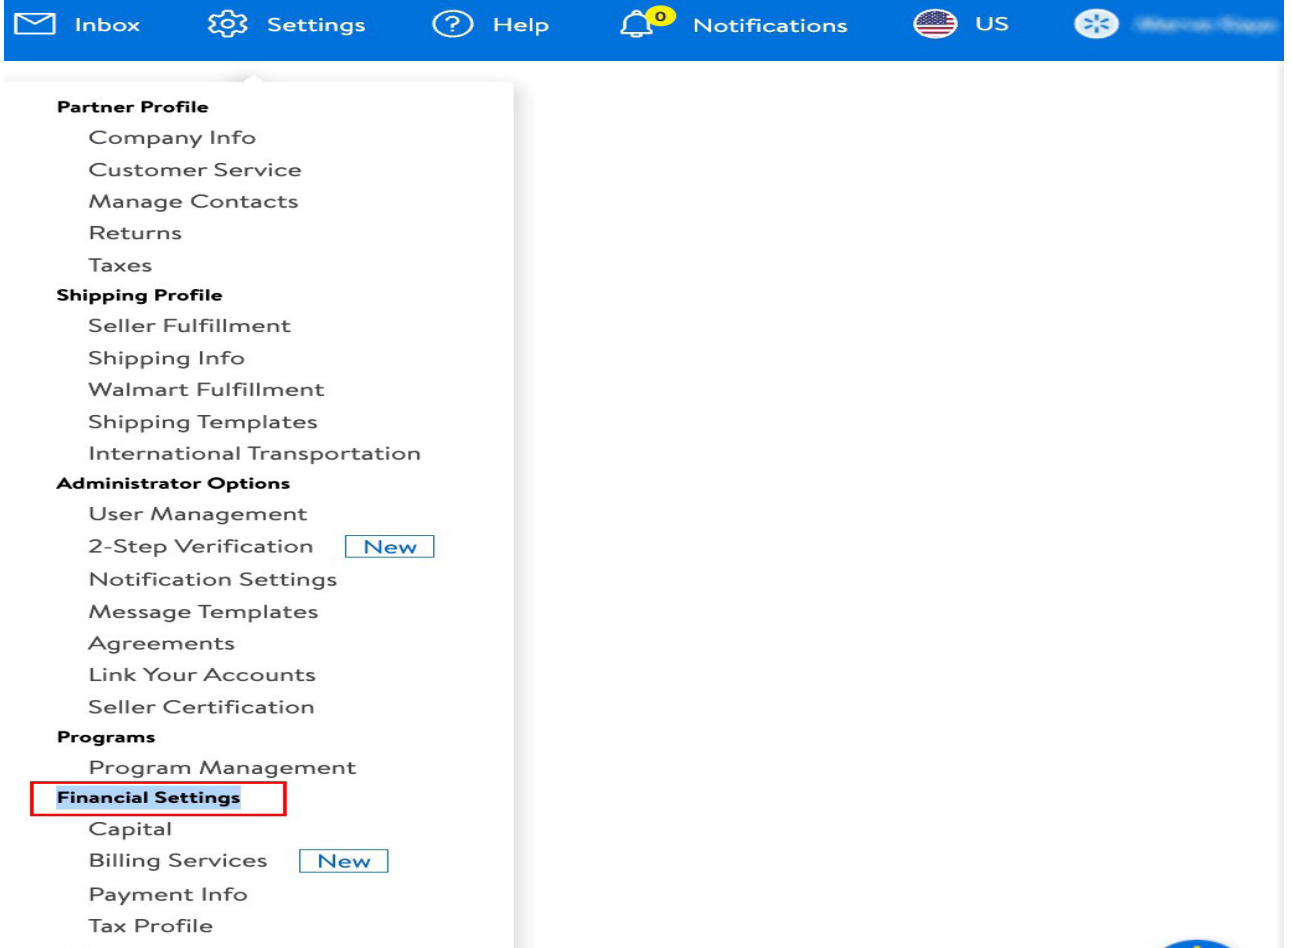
Inbox Settings Help 0 Notifications US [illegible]

Partner Profile
Company Info
Customer Service
Manage Contacts
Returns
Taxes
Shipping Profile
Seller Fulfillment
Shipping Info
Walmart Fulfillment
Shipping Templates
International Transportation
Administrator Options
User Management
2-Step Verification New
Notification Settings
Message Templates
Agreements
Link Your Accounts
Seller Certification
Programs
Program Management
Financial Settings
Capital
Billing Services New
Payment Info
Tax Profile